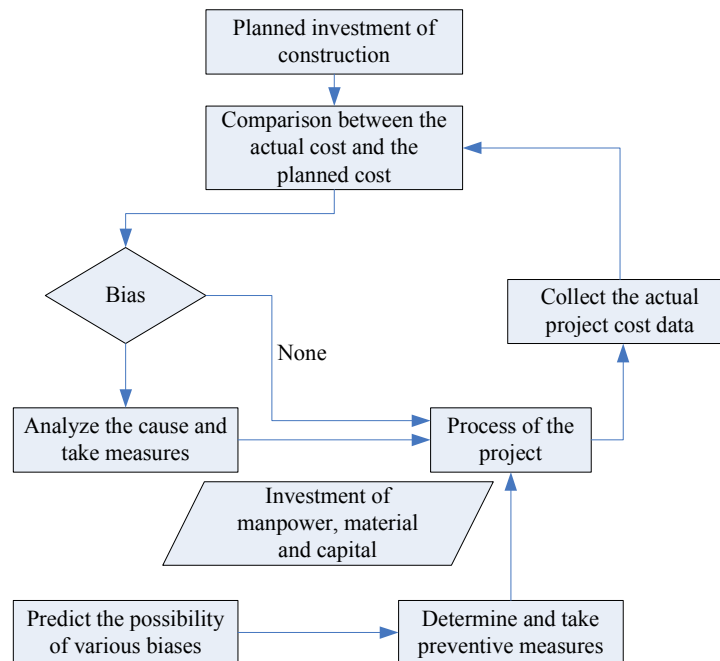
Planned investment of construction

Comparison between the actual cost and the planned cost

Bias

None

Collect the actual project cost data

Analyze the cause and take measures

Process of the project

Investment of manpower, material and capital

Predict the possibility of various biases

Determine and take preventive measures